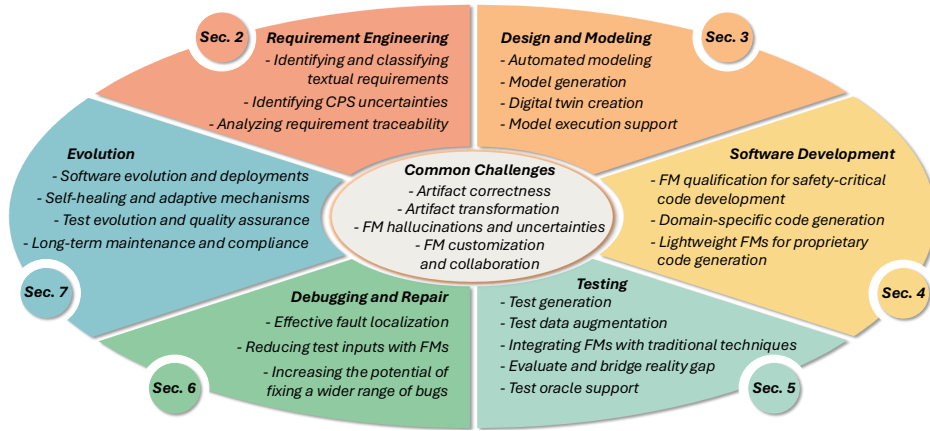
Sec. 2

Requirement Engineering
- Identifying and classifying textual requirements
- Identifying CPS uncertainties
- Analyzing requirement traceability

Design and Modeling
- Automated modeling
- Model generation
- Digital twin creation
- Model execution support

Sec. 3

Evolution
- Software evolution and deployments
- Self-healing and adaptive mechanisms
- Test evolution and quality assurance
- Long-term maintenance and compliance

Common Challenges
- Artifact correctness
- Artifact transformation
- FM hallucinations and uncertainties
- FM customization and collaboration

Software Development
- FM qualification for safety-critical code development
- Domain-specific code generation
- Lightweight FMs for proprietary code generation

Sec. 7

Debugging and Repair
- Effective fault localization
- Reducing test inputs with FMs
- Increasing the potential of fixing a wider range of bugs

Testing
- Test generation
- Test data augmentation
- Integrating FMs with traditional techniques
- Evaluate and bridge reality gap
- Test oracle support

Sec. 4

Sec. 6

Sec. 5